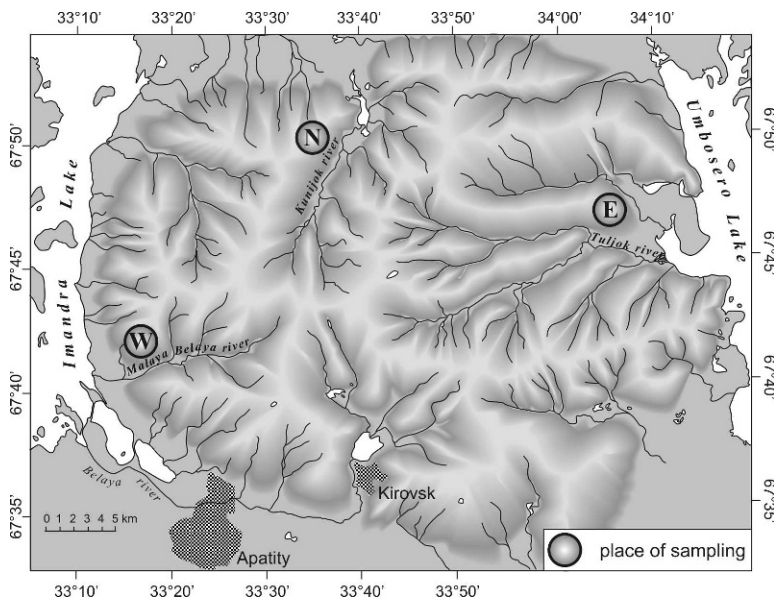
33°10′ 33°20′ 33°30′ 33°40′ 33°50′ 34°00′ 34°10′

67°50′
67°45′
67°40′
67°35′

67°50′
67°45′
67°40′
67°35′

Imandra Lake

Umbosero Lake

N
Kuniijok river

E
Tuljok river

W
Malaya Belaya river

Belaya river

Kirovsk

Apatity

0 1 2 3 4 5 km

place of sampling

33°10′ 33°20′ 33°30′ 33°40′ 33°50′